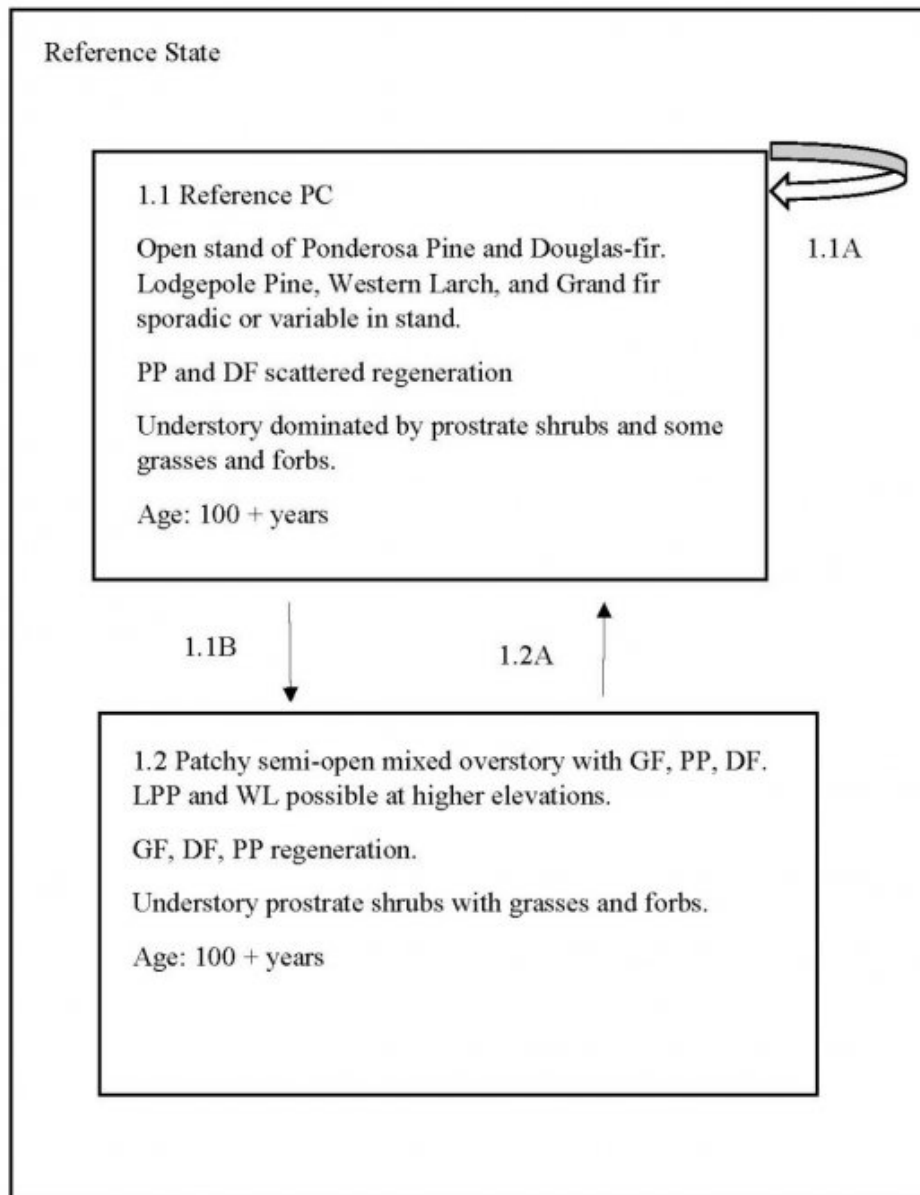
Reference State

1.1 Reference PC

Open stand of Ponderosa Pine and Douglas-fir. Lodgepole Pine, Western Larch, and Grand fir sporadic or variable in stand.

PP and DF scattered regeneration

Understory dominated by prostrate shrubs and some grasses and forbs.

Age: 100 + years

1.1A

1.1B

1.2A

1.2 Patchy semi-open mixed overstory with GF, PP, DF. LPP and WL possible at higher elevations.

GF, DF, PP regeneration.

Understory prostrate shrubs with grasses and forbs.

Age: 100 + years